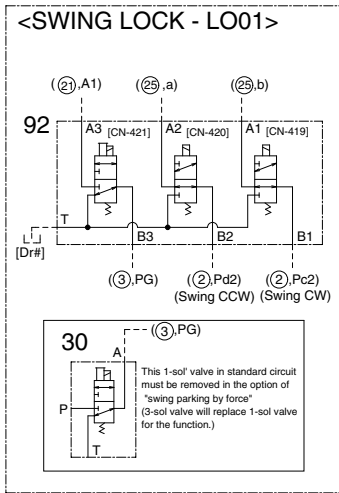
<SWING LOCK - LO01>

(㉑,A1)
(㉕,a)
(㉕,b)

92

A3 [CN-421]
A2 [CN-420]
A1 [CN-419]

T

[Dr#]

B3
B2
B1

(③,PG)
(②,Pd2)
(Swing CCW)
(②,Pc2)
(Swing CW)

30

(③,PG)

A

P

T

This 1-sol' valve in standard circuit must be removed in the option of "swing parking by force" (3-sol valve will replace 1-sol valve for the function.)